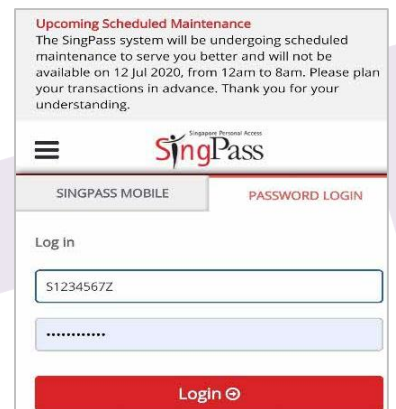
Upcoming Scheduled Maintenance
The SingPass system will be undergoing scheduled maintenance to serve you better and will not be available on 12 Jul 2020, from 12am to 8am. Please plan your transactions in advance. Thank you for your understanding.

Singapore Personal Access
SingPass

SINGPASS MOBILE
PASSWORD LOGIN

Log in

S1234567Z

············

Login ⊕